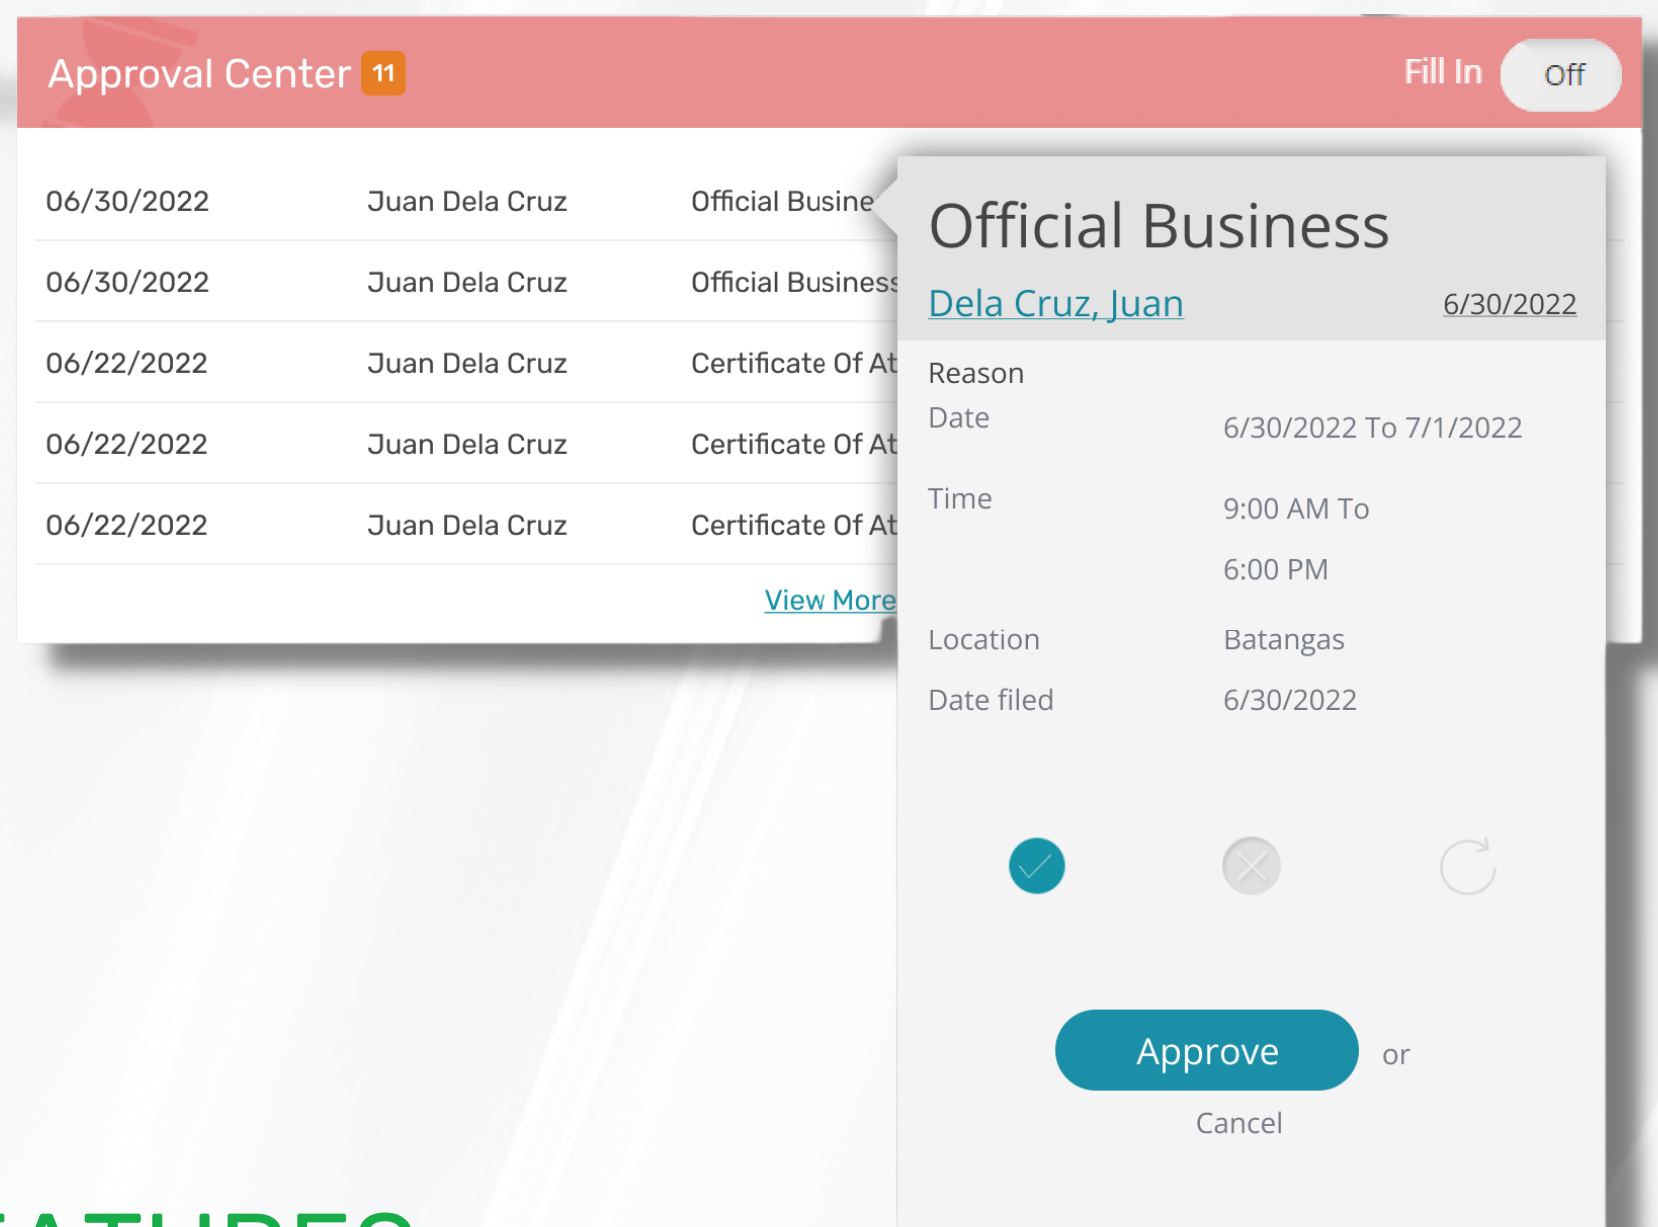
Approval Center 11

Fill In Off

| 06/30/2022 | Juan Dela Cruz | Official Busine |
|---|---|---|
| 06/30/2022 | Juan Dela Cruz | Official Business |
| 06/22/2022 | Juan Dela Cruz | Certificate Of At |
| 06/22/2022 | Juan Dela Cruz | Certificate Of At |
| 06/22/2022 | Juan Dela Cruz | Certificate Of At |

View More

Official Business

Dela Cruz, Juan 6/30/2022

Reason

Date 6/30/2022 To 7/1/2022

Time 9:00 AM To 6:00 PM

Location Batangas

Date filed 6/30/2022

Approve or

Cancel

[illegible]